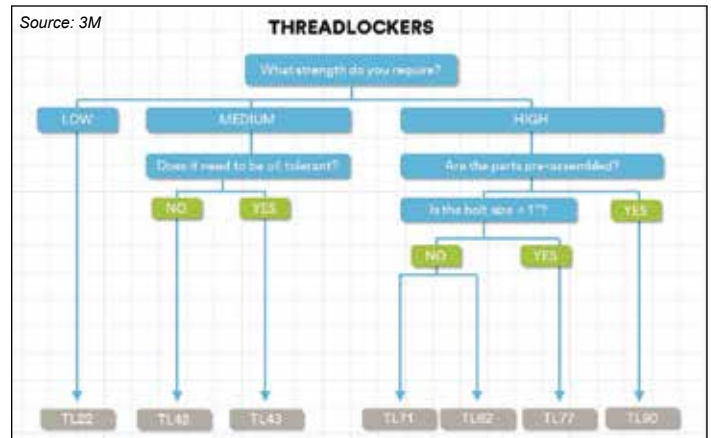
Source: 3M

THREADLOCKERS

What strength do you require?

LOW

MEDIUM

HIGH

Does it need to be oil tolerant?

Are the parts pre-assembled?

NO

YES

Is the bolt size < 1"?

YES

NO

YES

TL22

TL42

TL43

TL71

TL62

TL77

TL90